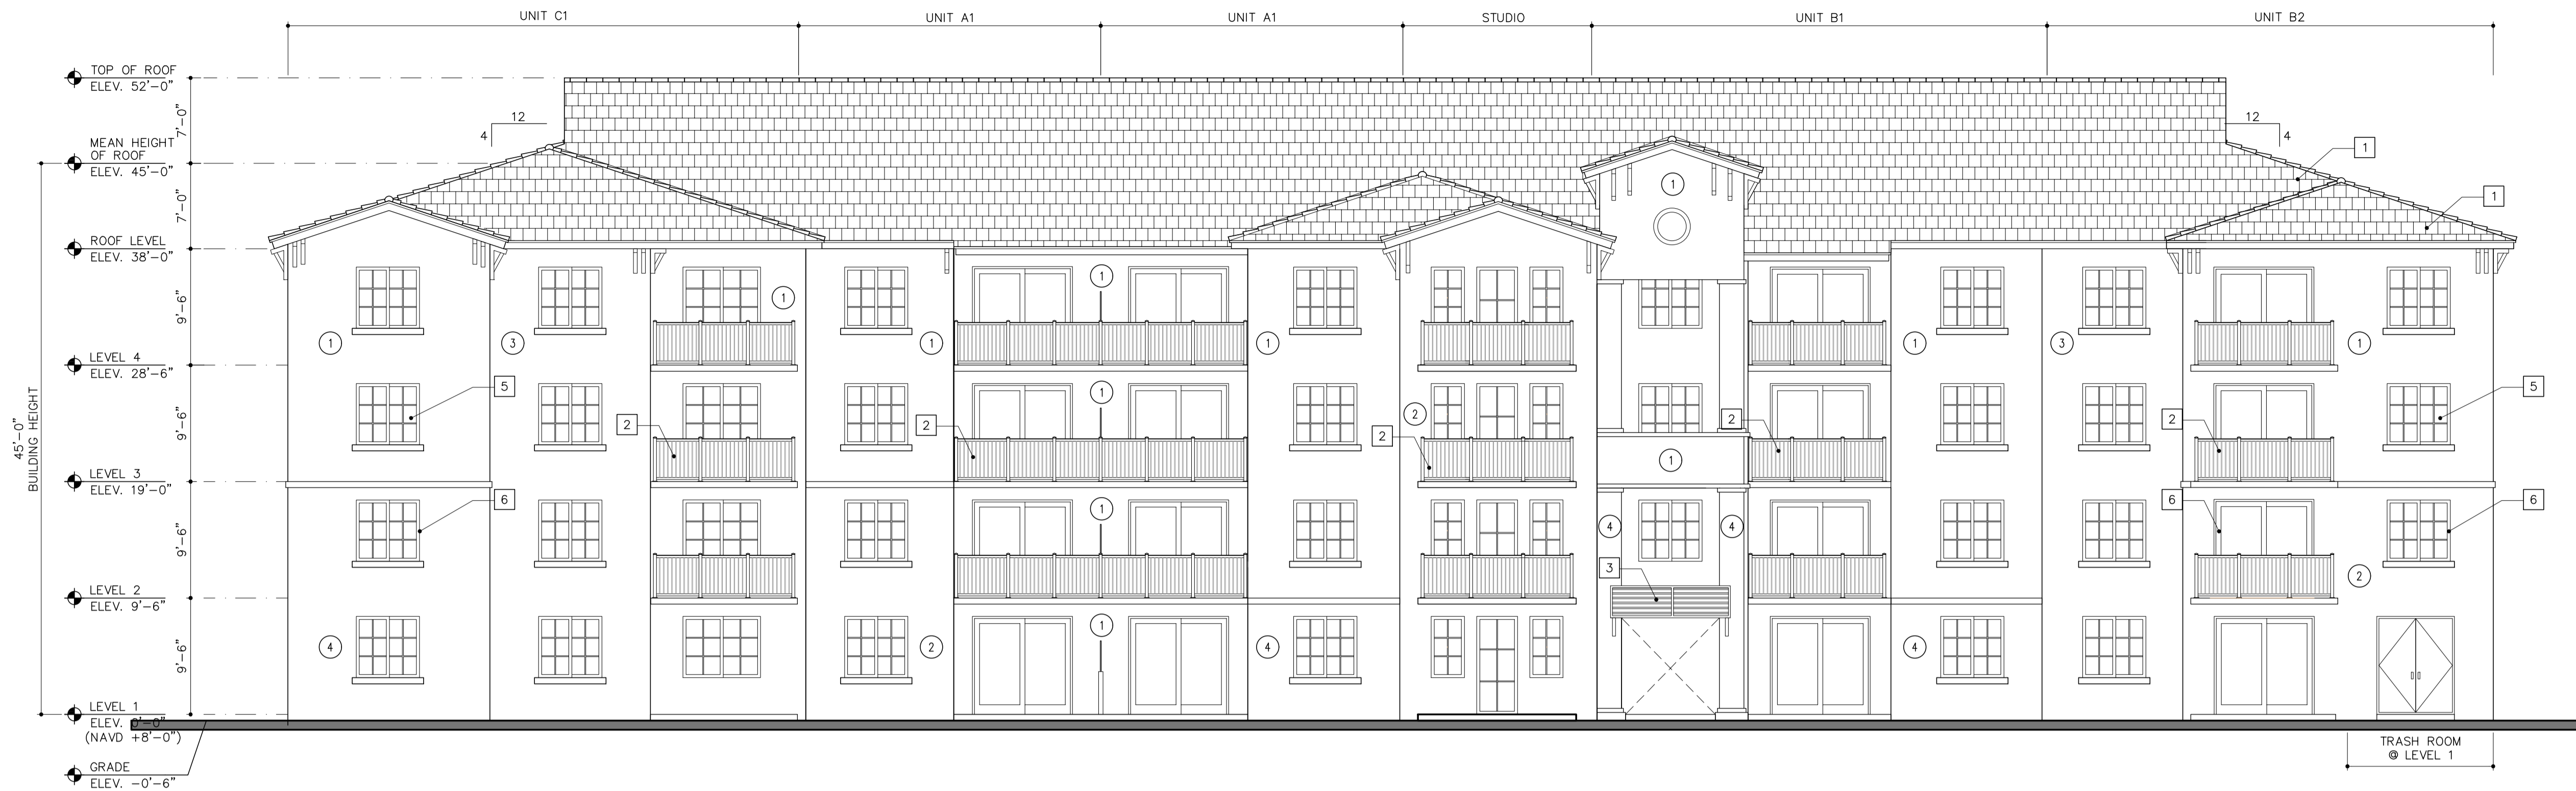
UNIT C1
UNIT A1
UNIT A1
STUDIO
UNIT B1
UNIT B2

TOP OF ROOF
ELEV. 52'-0"

MEAN HEIGHT OF ROOF
ELEV. 45'-0"

ROOF LEVEL
ELEV. 38'-0"

LEVEL 4
ELEV. 28'-6"

LEVEL 3
ELEV. 19'-0"

LEVEL 2
ELEV. 9'-6"

LEVEL 1
ELEV. 0'-0"
(NAVD +8'-0")

GRADE
ELEV. -0'-6"

7'-0"
7'-0"
9'-6"
9'-6"
9'-6"
9'-6"

45'-0"
BUILDING HEIGHT

12
4
12
4

1
1
1
1
1
1
1
1
1
1
1
1
1
1
1
1
1
1
2
2
2
2
2
2
2
2
2
3
3
3
4
4
4
4
4
4
5
5
6
6
6

TRASH ROOM
@ LEVEL 1